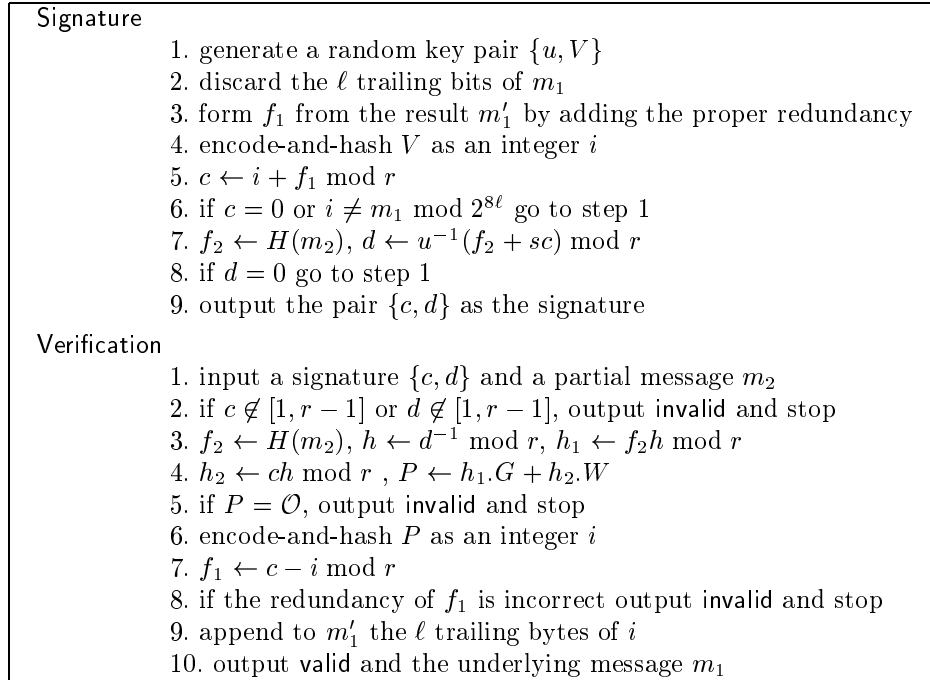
Signature

1. generate a random key pair $\{u, V\}$
2. discard the $\ell$ trailing bits of $m_1$
3. form $f_1$ from the result $m_1'$ by adding the proper redundancy
4. encode-and-hash $V$ as an integer $i$
5. $c \leftarrow i + f_1 \bmod r$
6. if $c = 0$ or $i \neq m_1 \bmod 2^{8\ell}$ go to step 1
7. $f_2 \leftarrow H(m_2)$, $d \leftarrow u^{-1}(f_2 + sc) \bmod r$
8. if $d = 0$ go to step 1
9. output the pair $\{c, d\}$ as the signature

Verification

1. input a signature $\{c, d\}$ and a partial message $m_2$
2. if $c \notin [1, r-1]$ or $d \notin [1, r-1]$, output invalid and stop
3. $f_2 \leftarrow H(m_2)$, $h \leftarrow d^{-1} \bmod r$, $h_1 \leftarrow f_2 h \bmod r$
4. $h_2 \leftarrow ch \bmod r$ , $P \leftarrow h_1.G + h_2.W$
5. if $P = \mathcal{O}$, output invalid and stop
6. encode-and-hash $P$ as an integer $i$
7. $f_1 \leftarrow c - i \bmod r$
8. if the redundancy of $f_1$ is incorrect output invalid and stop
9. append to $m_1'$ the $\ell$ trailing bytes of $i$
10. output valid and the underlying message $m_1$